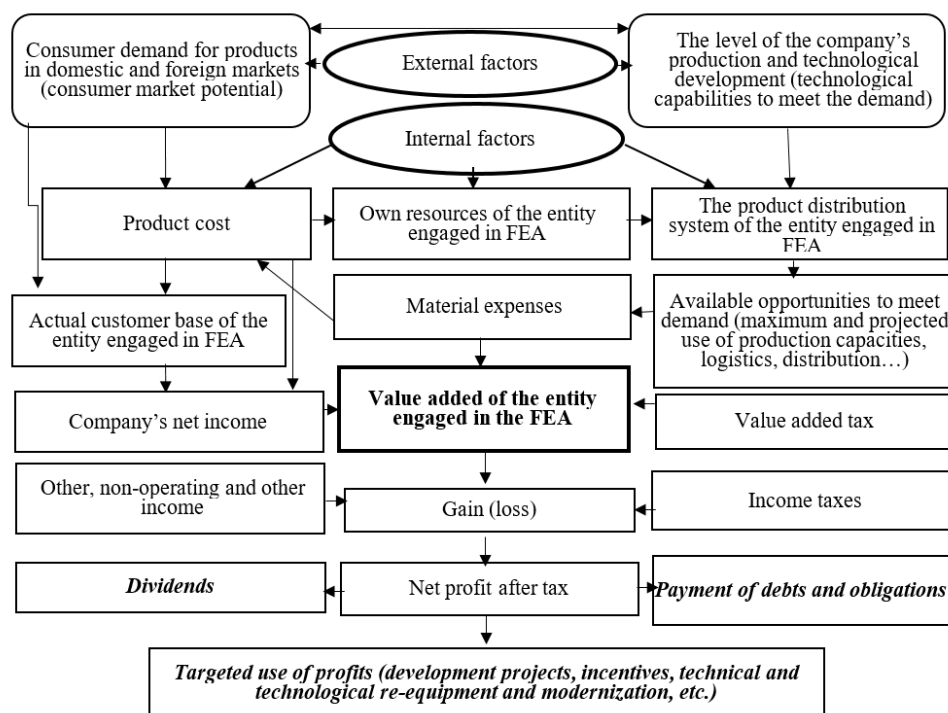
Consumer demand for products in domestic and foreign markets (consumer market potential)

External factors

The level of the company's production and technological development (technological capabilities to meet the demand)

Internal factors

Product cost

Own resources of the entity engaged in FEA

The product distribution system of the entity engaged in FEA

Material expenses

Available opportunities to meet demand (maximum and projected use of production capacities, logistics, distribution…)

Actual customer base of the entity engaged in FEA

Company's net income

**Value added of the entity engaged in the FEA**

Value added tax

Other, non-operating and other income

Gain (loss)

Income taxes

***Dividends***

Net profit after tax

***Payment of debts and obligations***

***Targeted use of profits (development projects, incentives, technical and technological re-equipment and modernization, etc.)***